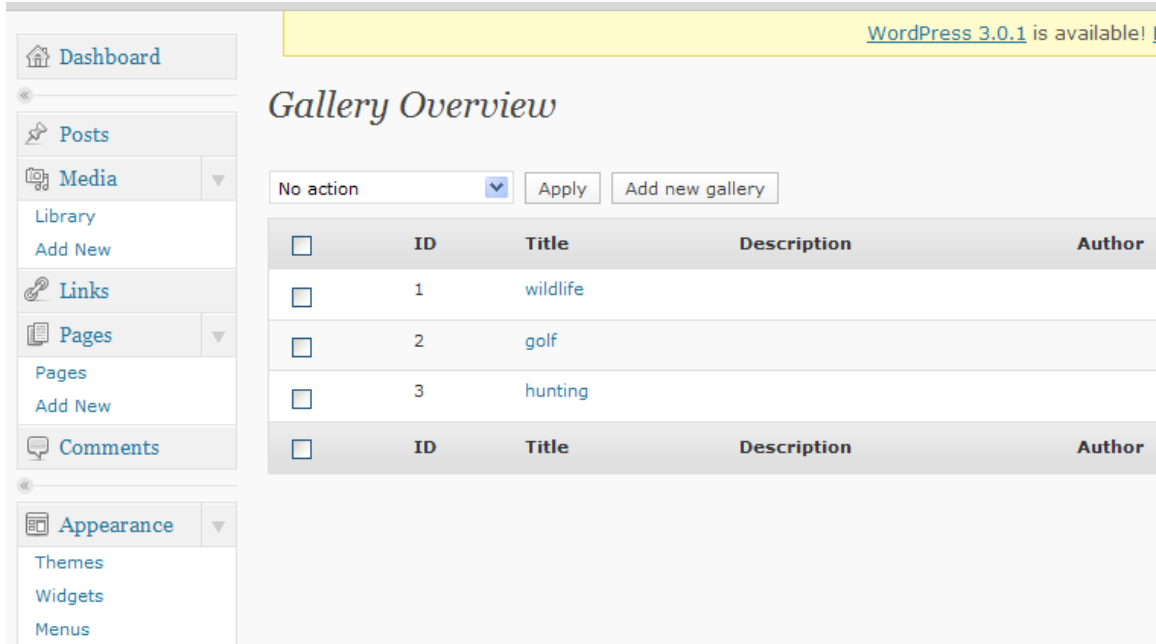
Dashboard

Posts

Media

Library

Add New

Links

Pages

Pages

Add New

Comments

Appearance

Themes

Widgets

Menus

WordPress 3.0.1 is available! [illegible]

Gallery Overview

No action

Apply

Add new gallery

| | ID | Title | Description | Author |
|---|---|---|---|---|
| | 1 | wildlife | | |
| | 2 | golf | | |
| | 3 | hunting | | |
| | ID | Title | Description | Author |